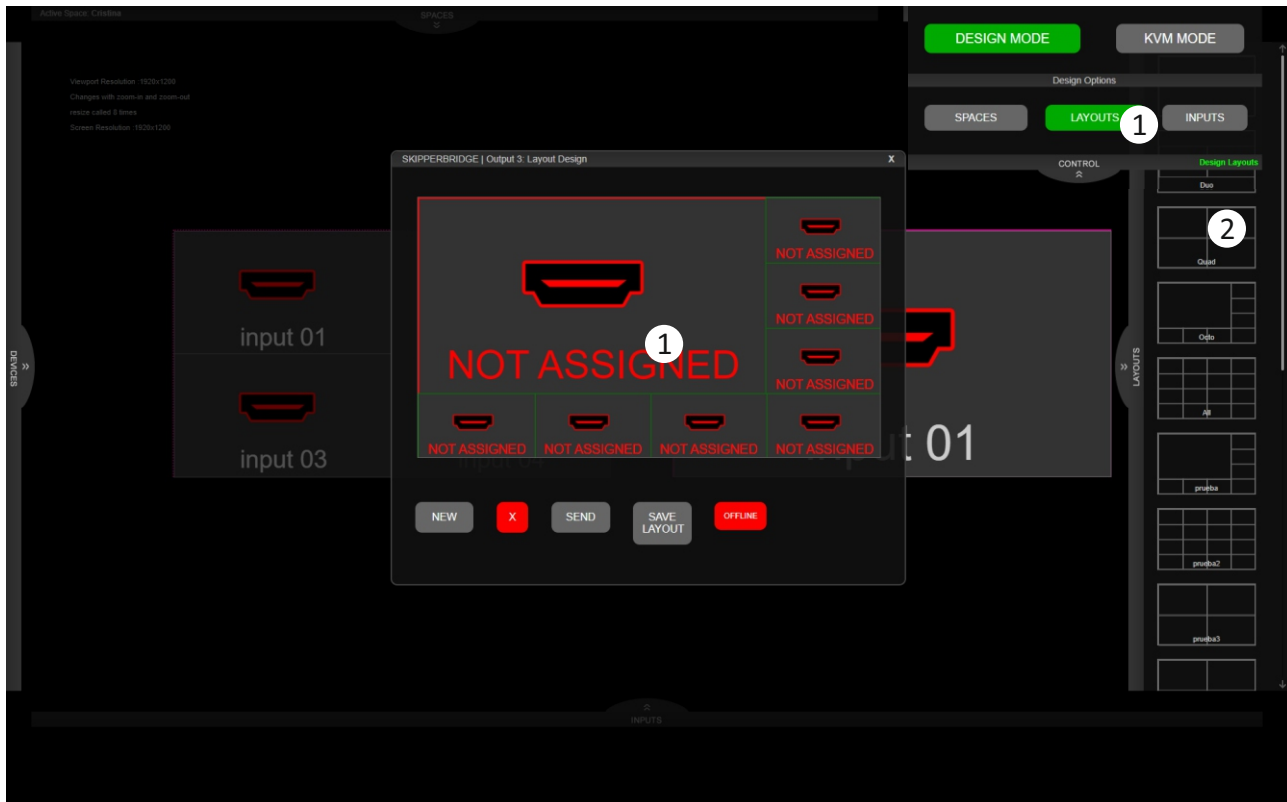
Active Space: Cristina

SPACES

Viewport Resolution: 1920x1200
Changes with zoom-in and zoom-out
resize called 8 times
Screen Resolution: 1920x1200

DESIGN MODE
KVM MODE
Design Options
SPACES
LAYOUTS
INPUTS
1
CONTROL
Design Layouts

SKIPPERBRIDGE | Output 3: Layout Design
x

NOT ASSIGNED
1
NOT ASSIGNED
NOT ASSIGNED
NOT ASSIGNED
NOT ASSIGNED
NOT ASSIGNED
NOT ASSIGNED
NOT ASSIGNED

NEW
X
SEND
SAVE LAYOUT
OFFLINE

input 01
input 03
input 01

DEVICES
LAYOUTS

Duo
2
Quad
Octo
All
prueba
prueba2
prueba3

INPUTS